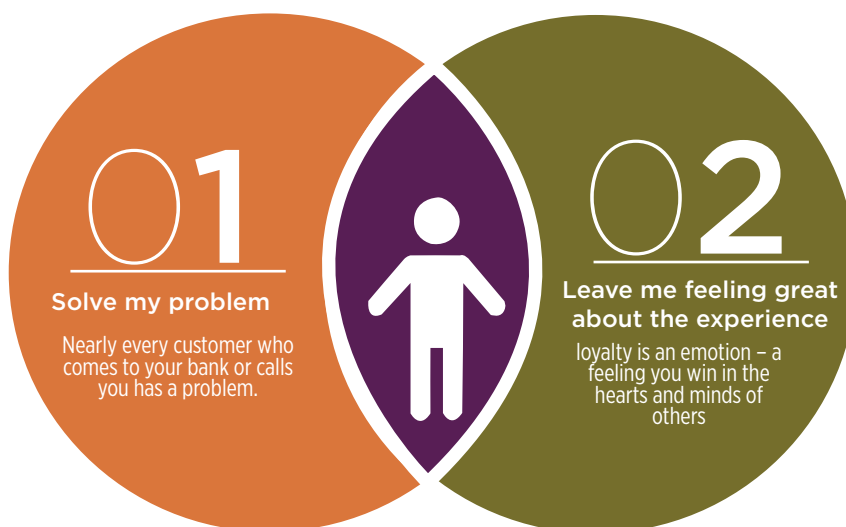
01

Solve my problem

Nearly every customer who comes to your bank or calls you has a problem.

02

Leave me feeling great about the experience

loyalty is an emotion – a feeling you win in the hearts and minds of others